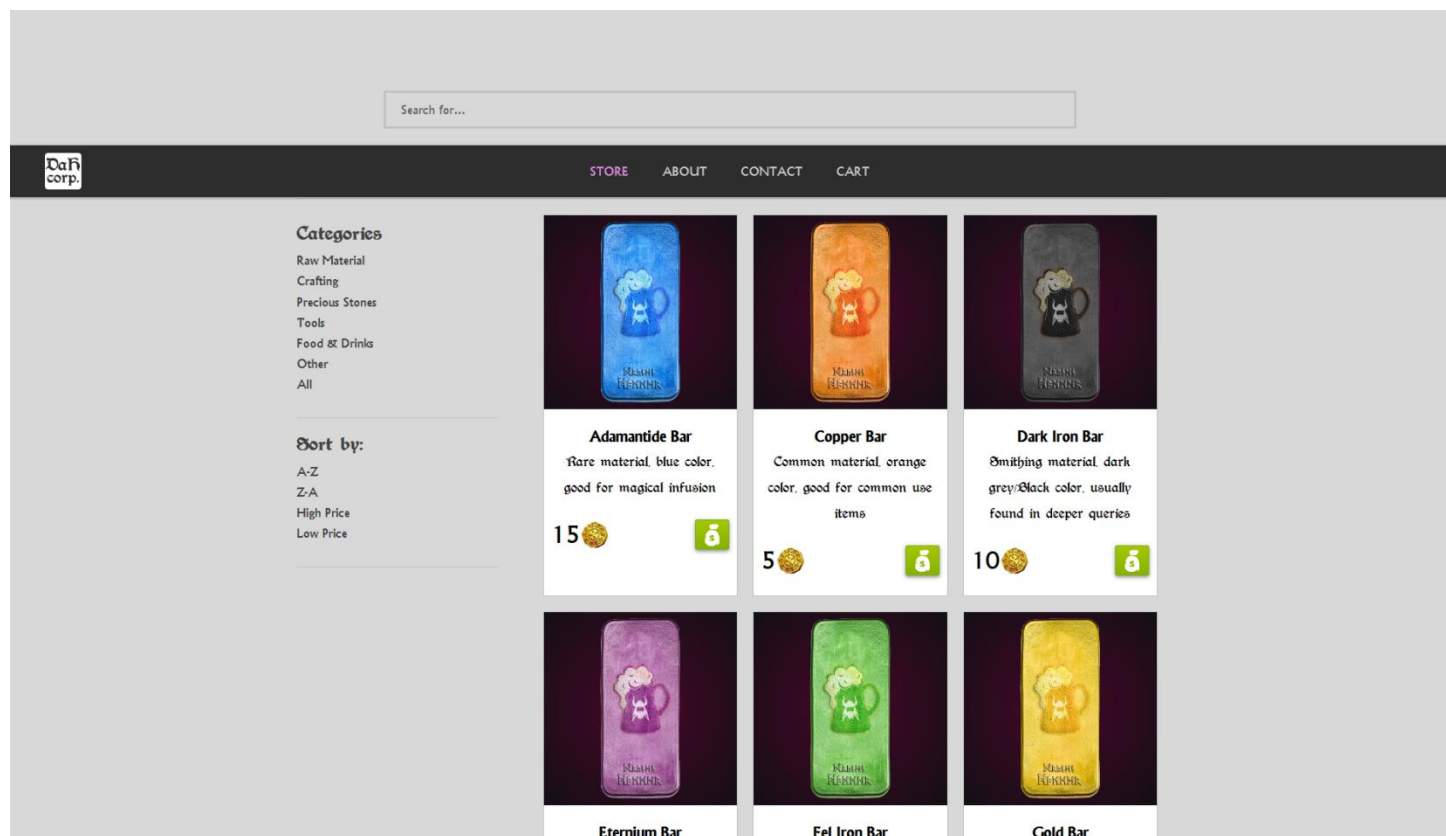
Search for...

DaH corp.

STORE ABOUT CONTACT CART

Categories
Raw Material
Crafting
Precious Stones
Tools
Food & Drinks
Other
All

Sort by:
A-Z
Z-A
High Price
Low Price

Adamantide Bar
Rare material, blue color, good for magical infusion
15

Copper Bar
Common material, orange color, good for common use items
5

Dark Iron Bar
Smithing material, dark grey/Black color, usually found in deeper queries
10

Eternium Bar

Fel Iron Bar

Gold Bar